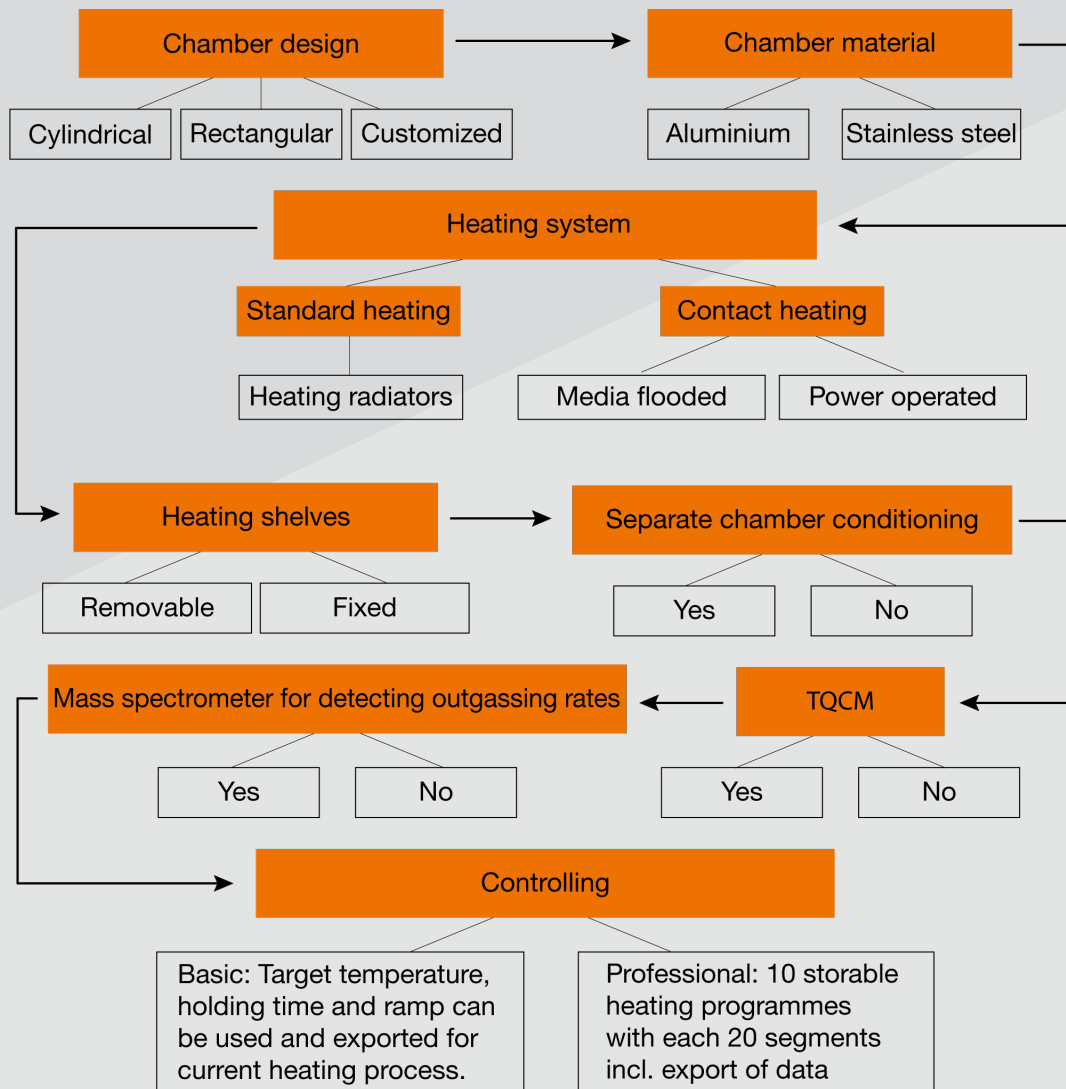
Chamber design

Cylindrical

Rectangular

Customized

Chamber material

Aluminium

Stainless steel

Heating system

Standard heating

Heating radiators

Contact heating

Media flooded

Power operated

Heating shelves

Removable

Fixed

Separate chamber conditioning

Yes

No

Mass spectrometer for detecting outgassing rates

Yes

No

TQCM

Yes

No

Controlling

Basic: Target temperature, holding time and ramp can be used and exported for current heating process.

Professional: 10 storable heating programmes with each 20 segments incl. export of data